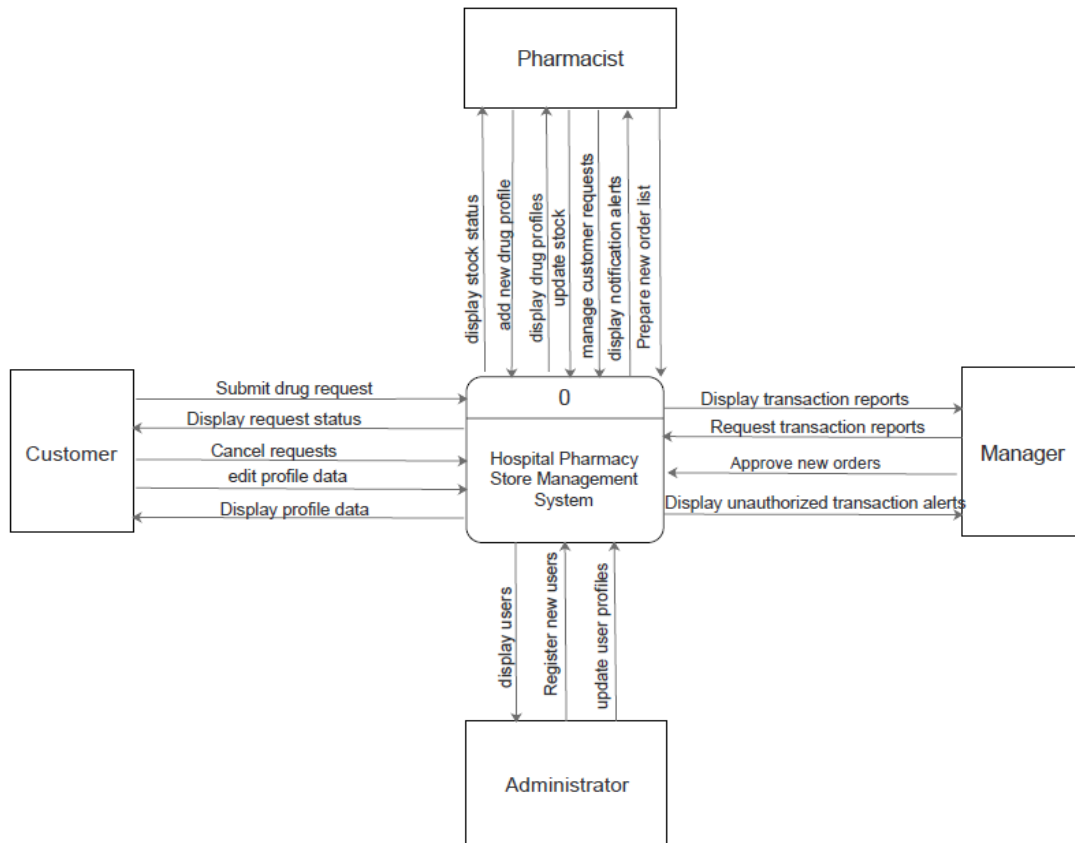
Pharmacist

display stock status
add new drug profile
display drug profiles
update stock
manage customer requests
display notification alerts
Prepare new order list

Customer

Submit drug request
Display request status
Cancel requests
edit profile data
Display profile data

0

Hospital Pharmacy Store Management System

Display transaction reports
Request transaction reports
Approve new orders
Display unauthorized transaction alerts

Manager

display users
Register new users
update user profiles

Administrator